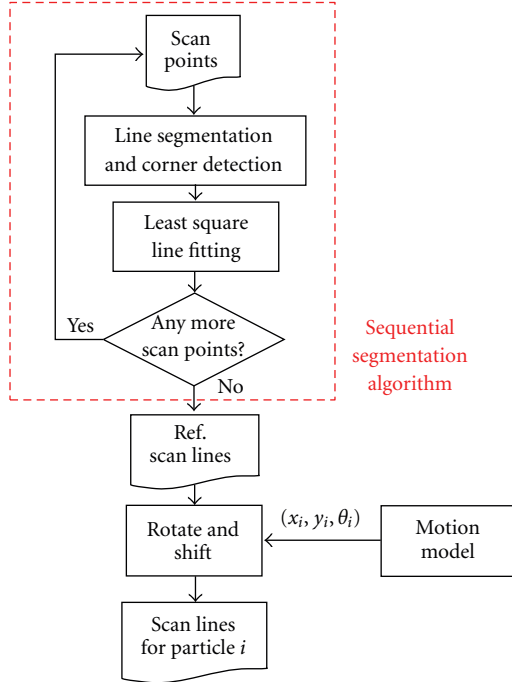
Scan points

Line segmentation and corner detection

Least square line fitting

Yes

Any more scan points?

No

Sequential segmentation algorithm

Ref. scan lines

Rotate and shift

$(x_i, y_i, \theta_i)$

Motion model

Scan lines for particle $i$